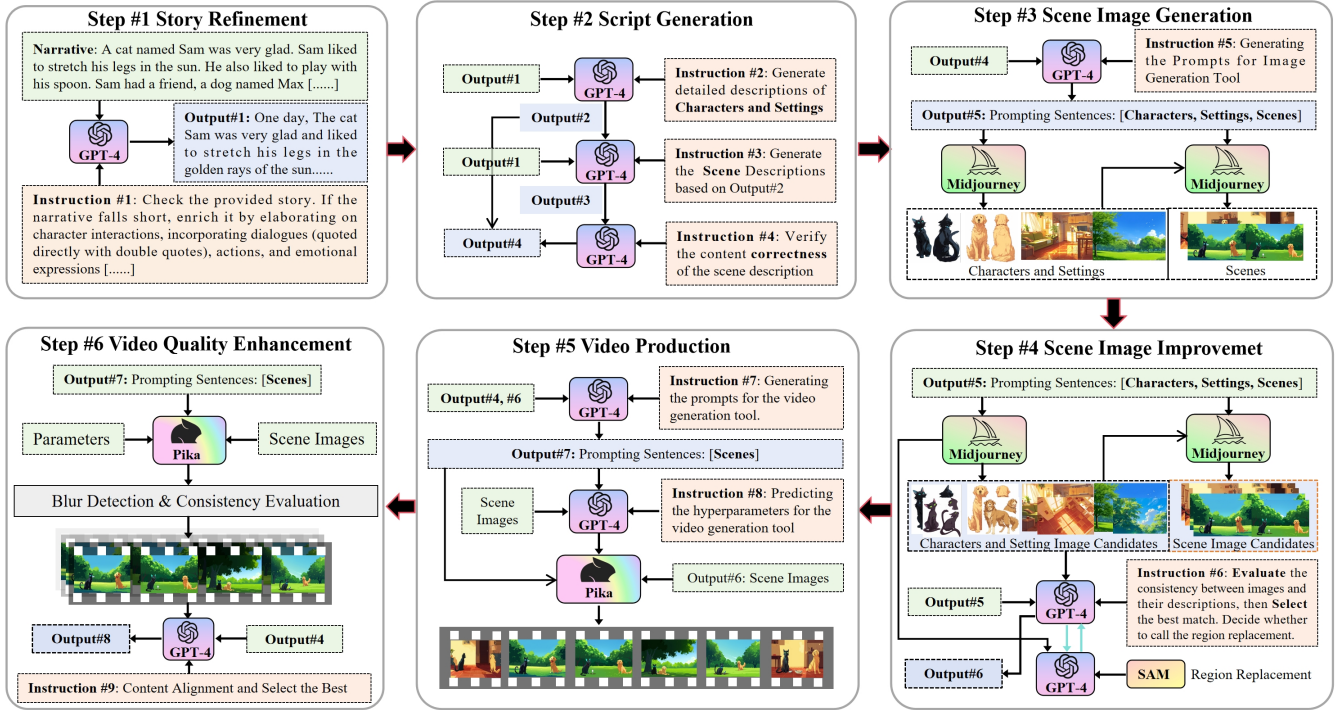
Step #1 Story Refinement

Narrative: A cat named Sam was very glad. Sam liked to stretch his legs in the sun. He also liked to play with his spoon. Sam had a friend, a dog named Max [......]

GPT-4

Output#1: One day, The cat Sam was very glad and liked to stretch his legs in the golden rays of the sun......

Instruction #1: Check the provided story. If the narrative falls short, enrich it by elaborating on character interactions, incorporating dialogues (quoted directly with double quotes), actions, and emotional expressions [......]

Step #2 Script Generation

Output#1

GPT-4

Instruction #2: Generate detailed descriptions of Characters and Settings

Output#2

Output#1

GPT-4

Instruction #3: Generate the Scene Descriptions based on Output#2

Output#3

Output#4

GPT-4

Instruction #4: Verify the content correctness of the scene description

Step #3 Scene Image Generation

Output#4

GPT-4

Instruction #5: Generating the Prompts for Image Generation Tool

Output#5: Prompting Sentences: [Characters, Settings, Scenes]

Midjourney

Midjourney

Characters and Settings

Scenes

Step #6 Video Quality Enhancement

Output#7: Prompting Sentences: [Scenes]

Parameters

Pika

Scene Images

Blur Detection & Consistency Evaluation

Output#8

GPT-4

Output#4

Instruction #9: Content Alignment and Select the Best

Step #5 Video Production

Output#4, #6

GPT-4

Instruction #7: Generating the prompts for the video generation tool.

Output#7: Prompting Sentences: [Scenes]

Scene Images

GPT-4

Instruction #8: Predicting the hyperparameters for the video generation tool

Pika

Output#6: Scene Images

Step #4 Scene Image Improvemet

Output#5: Prompting Sentences: [Characters, Settings, Scenes]

Midjourney

Midjourney

Characters and Setting Image Candidates

Scene Image Candidates

Output#5

GPT-4

Instruction #6: Evaluate the consistency between images and their descriptions, then Select the best match. Decide whether to call the region replacement.

Output#6

GPT-4

SAM

Region Replacement